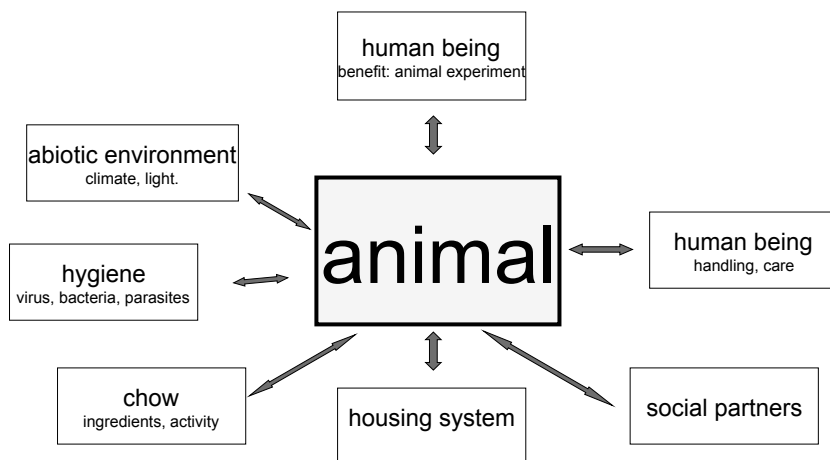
human being
benefit: animal experiment

abiotic environment
climate, light.

animal

human being
handling, care

hygiene
virus, bacteria, parasites

chow
ingredients, activity

housing system

social partners